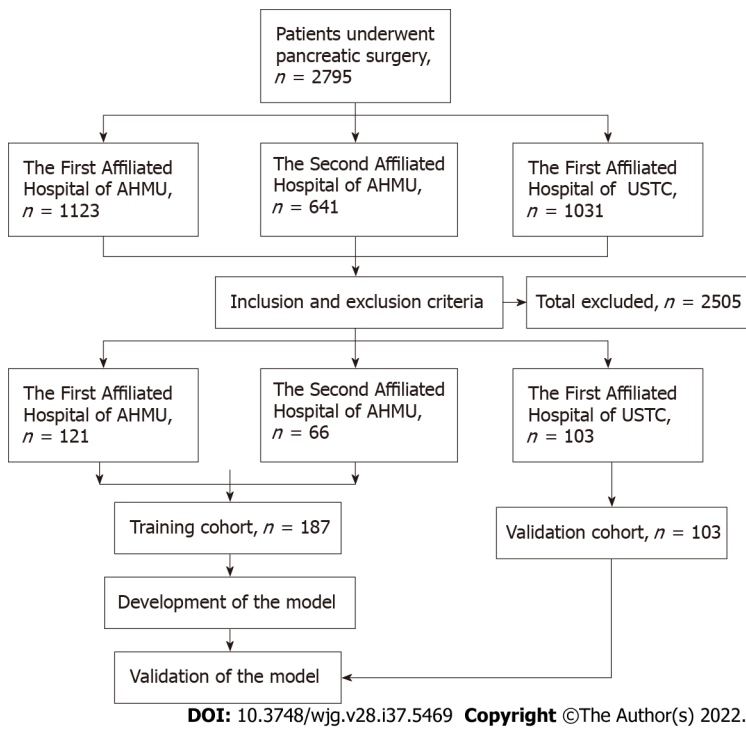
Patients underwent pancreatic surgery, $n$ = 2795

The First Affiliated Hospital of AHMU, $n$ = 1123

The Second Affiliated Hospital of AHMU, $n$ = 641

The First Affiliated Hospital of USTC, $n$ = 1031

Inclusion and exclusion criteria

Total excluded, $n$ = 2505

The First Affiliated Hospital of AHMU, $n$ = 121

The Second Affiliated Hospital of AHMU, $n$ = 66

The First Affiliated Hospital of USTC, $n$ = 103

Training cohort, $n$ = 187

Validation cohort, $n$ = 103

Development of the model

Validation of the model

**DOI:** 10.3748/wjg.v28.i37.5469 **Copyright** ©The Author(s) 2022.